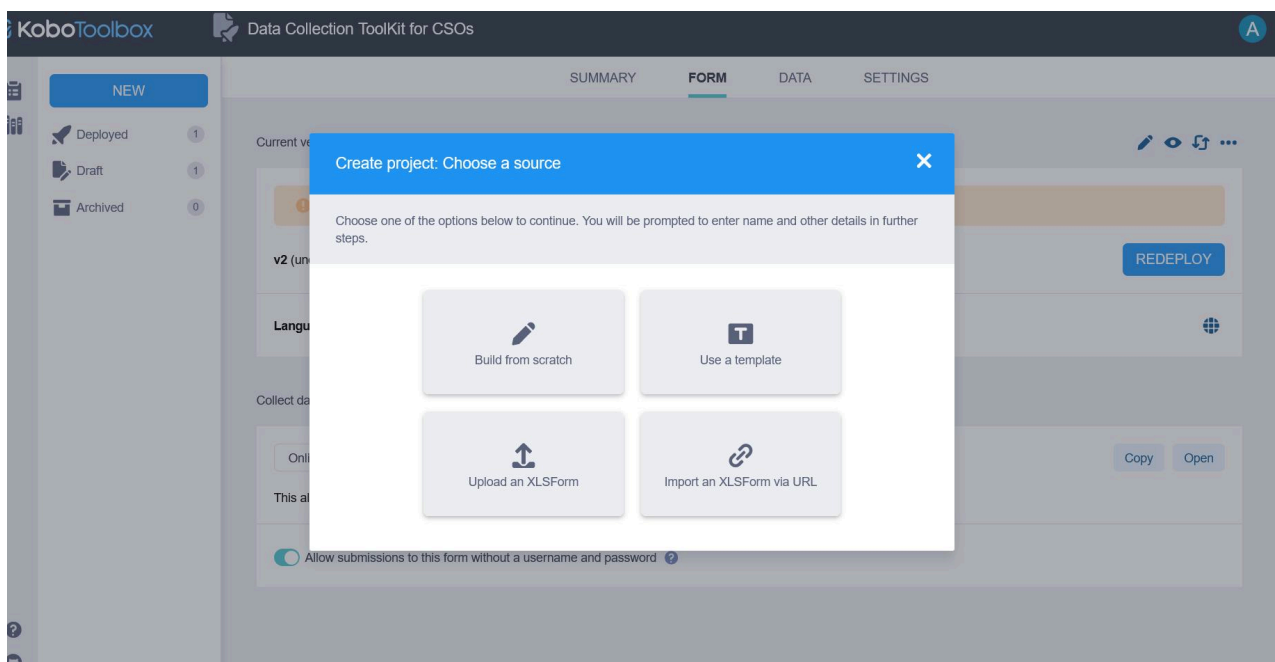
KoboToolbox

Data Collection ToolKit for CSOs

A

NEW

Deployed 1

Draft 1

Archived 0

SUMMARY FORM DATA SETTINGS

Current ve

v2 (un

REDEPLOY

Langu

Collect da

Onli

This al

Copy Open

Allow submissions to this form without a username and password

Create project: Choose a source

Choose one of the options below to continue. You will be prompted to enter name and other details in further steps.

Build from scratch

Use a template

Upload an XLSForm

Import an XLSForm via URL